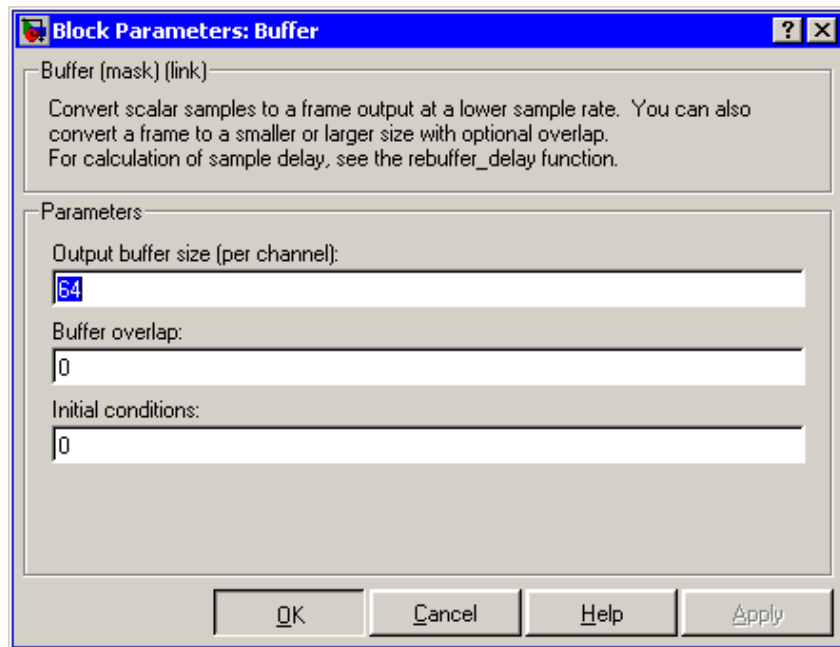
Block Parameters: Buffer

? X

Buffer (mask) (link)

Convert scalar samples to a frame output at a lower sample rate. You can also convert a frame to a smaller or larger size with optional overlap.
For calculation of sample delay, see the rebuffer_delay function.

Parameters

Output buffer size (per channel):

64

Buffer overlap:

0

Initial conditions:

0

OK

Cancel

Help

Apply